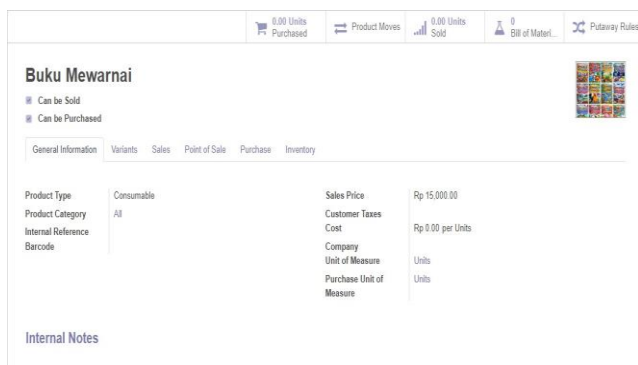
0.00 Units Purchased
Product Moves
0.00 Units Sold
0 Bill of Materl...
Putaway Rules

Buku Mewarnai
Can be Sold
Can be Purchased

General Information Variants Sales Point of Sale Purchase Inventory

| | |
|---|---|
| Product Type | Consumable |
| Product Category | All |
| Internal Reference | |
| Barcode | |

| | |
|---|---|
| Sales Price | Rp 15,000.00 |
| Customer Taxes | |
| Cost | Rp 0.00 per Units |
| Company | |
| Unit of Measure | Units |
| Purchase Unit of Measure | Units |

Internal Notes